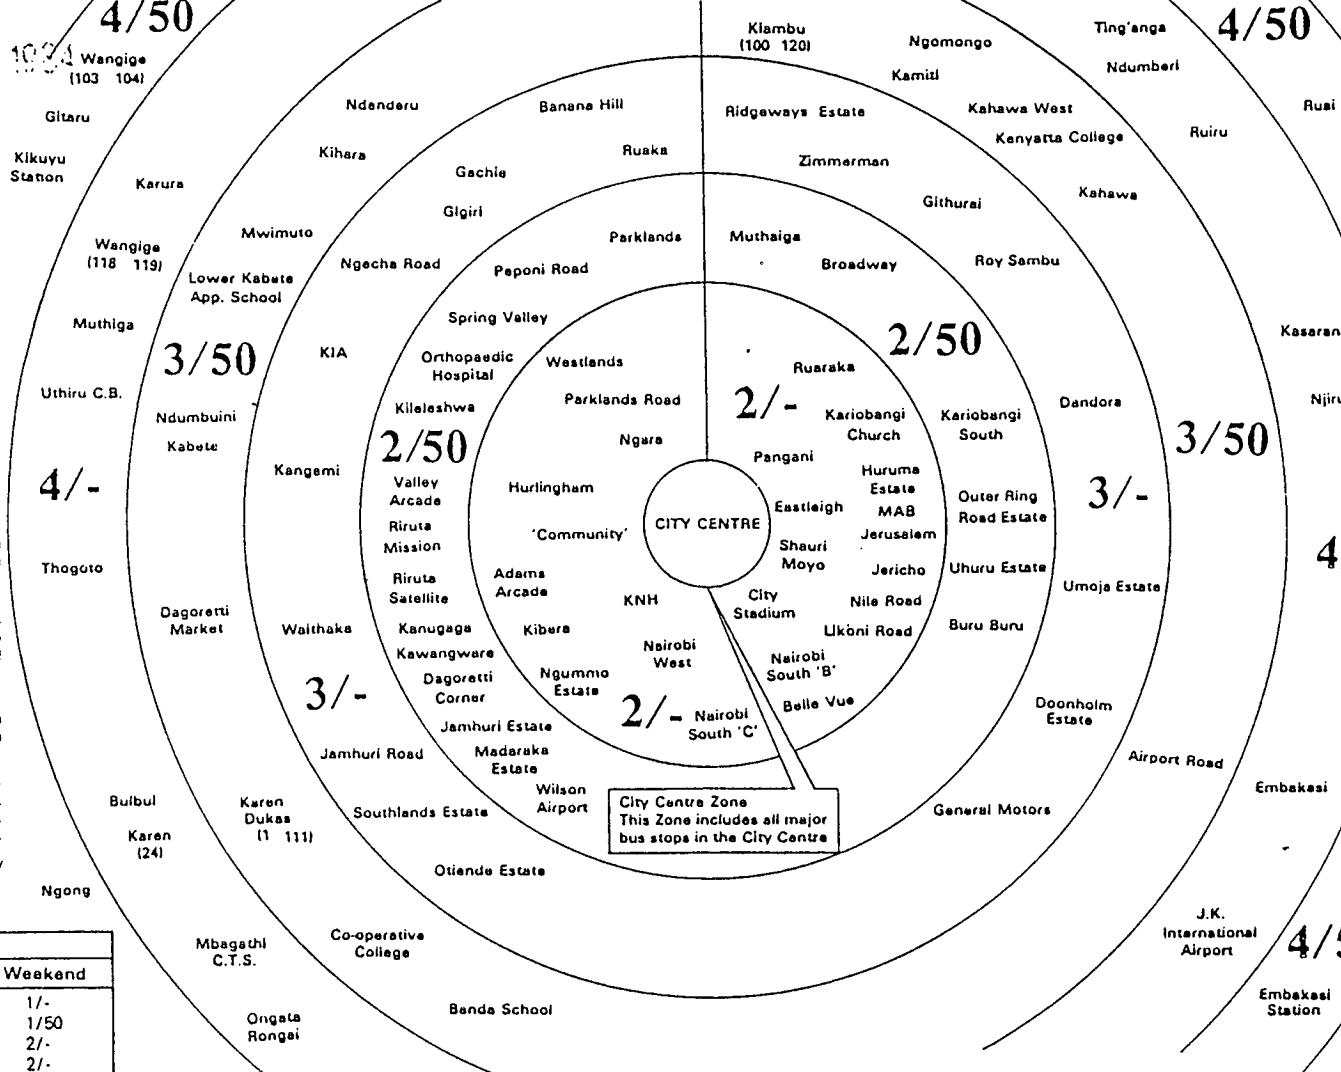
4/50

Wangige (103 104)

Gitaru

Kikuyu Station

Karura

Wangige (118 119)

Muthiga

Uthiru C.B.

4/-

Thogoto

Ngong

Weekend
1/-
1/50
2/-
2/-

Ndenderu

Kihara

Mwimuto

Lower Kabete App. School

3/50

KIA

Ndumbuini

Kabete

Kangemi

Dagoretti Market

Waithaka

3/-

Jamhuri Road

Bulbul

Karen Dukas (1 111)

Karen (24)

Mbagathi C.T.S.

Ongata Rongai

Banana Hill

Ruaka

Gachie

Gigiri

Ngecha Road

Paponi Road

Parklands

Spring Valley

Orthopaedic Hospital

Kileleshwa

2/50

Valley Arcade

Riruta Mission

Riruta Satellite

Kanugaga

Kawangware

Dagoretti Corner

Jamhuri Estate

Madaraka Estate

Wilson Airport

Southlands Estate

Otiende Estate

Co-operative College

Banda School

Westlands

Parklands Road

Ngara

Hurlingham

'Community'

Adams Arcade

KNH

Kibera

Ngummo Estate

Nairobi West

2/- Nairobi South 'C'

CITY CENTRE

City Centre Zone This Zone includes all major bus stops in the City Centre

Klambu (100 120)

Ngomongo

Kamiti

Ridgeways Estate

Kahawa West

Kenyatta College

Zimmerman

Githurai

Muthaiga

Broadway

Roy Sambu

2/50

Ruaraka

2/-

Kariobangi Church

Kariobangi South

Pangani

Huruma Estate

MAB

Eastleigh

Jerusalem

Shauri Moyo

Jericho

City Stadium

Nile Road

Ukoni Road

Nairobi South 'B'

Belle Vue

Outer Ring Road Estate

Uhuru Estate

Buru Buru

3/-

Dandora

3/50

Umoja Estate

Doonholm Estate

Airport Road

General Motors

Ting'anga

4/50

Ndumberi

Ruiru

Kahawa

Ruai

Kasaran

Njiru

4

Embakasi

J.K. International Airport

4/

Embakasi Station